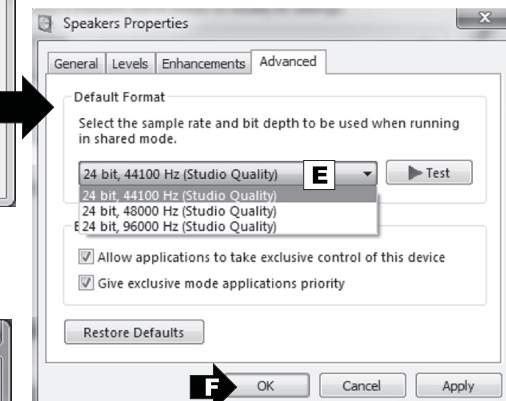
Speakers Properties

General | Levels | Enhancements | Advanced

Default Format

Select the sample rate and bit depth to be used when running in shared mode.

24 bit, 44100 Hz (Studio Quality)

E

Test

24 bit, 44100 Hz (Studio Quality)
24 bit, 48000 Hz (Studio Quality)
24 bit, 96000 Hz (Studio Quality)

E

Allow applications to take exclusive control of this device

Give exclusive mode applications priority

Restore Defaults

F

OK

Cancel

Apply